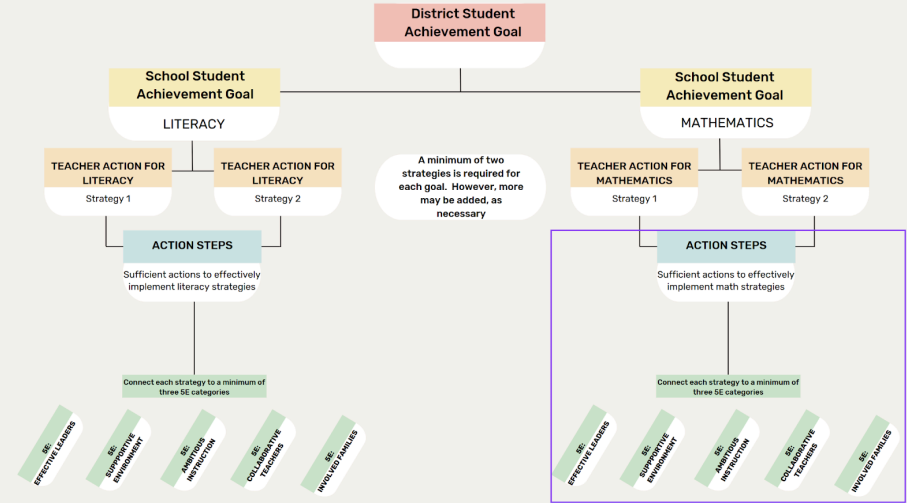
District Student Achievement Goal

School Student Achievement Goal

LITERACY

School Student Achievement Goal

MATHEMATICS

TEACHER ACTION FOR LITERACY

Strategy 1

TEACHER ACTION FOR LITERACY

Strategy 2

A minimum of two strategies is required for each goal. However, more may be added, as necessary

TEACHER ACTION FOR MATHEMATICS

Strategy 1

TEACHER ACTION FOR MATHEMATICS

Strategy 2

ACTION STEPS

Sufficient actions to effectively implement literacy strategies

ACTION STEPS

Sufficient actions to effectively implement math strategies

Connect each strategy to a minimum of three 5E categories

Connect each strategy to a minimum of three 5E categories

5E: EFFECTIVE LEADERS

5E: SUPPORTIVE ENVIRONMENT

5E: AMBITIOUS INSTRUCTION

5E: COLLABORATIVE TEACHERS

5E: INVOLVED FAMILIES

5E: EFFECTIVE LEADERS

5E: SUPPORTIVE ENVIRONMENT

5E: AMBITIOUS INSTRUCTION

5E: COLLABORATIVE TEACHERS

5E: INVOLVED FAMILIES